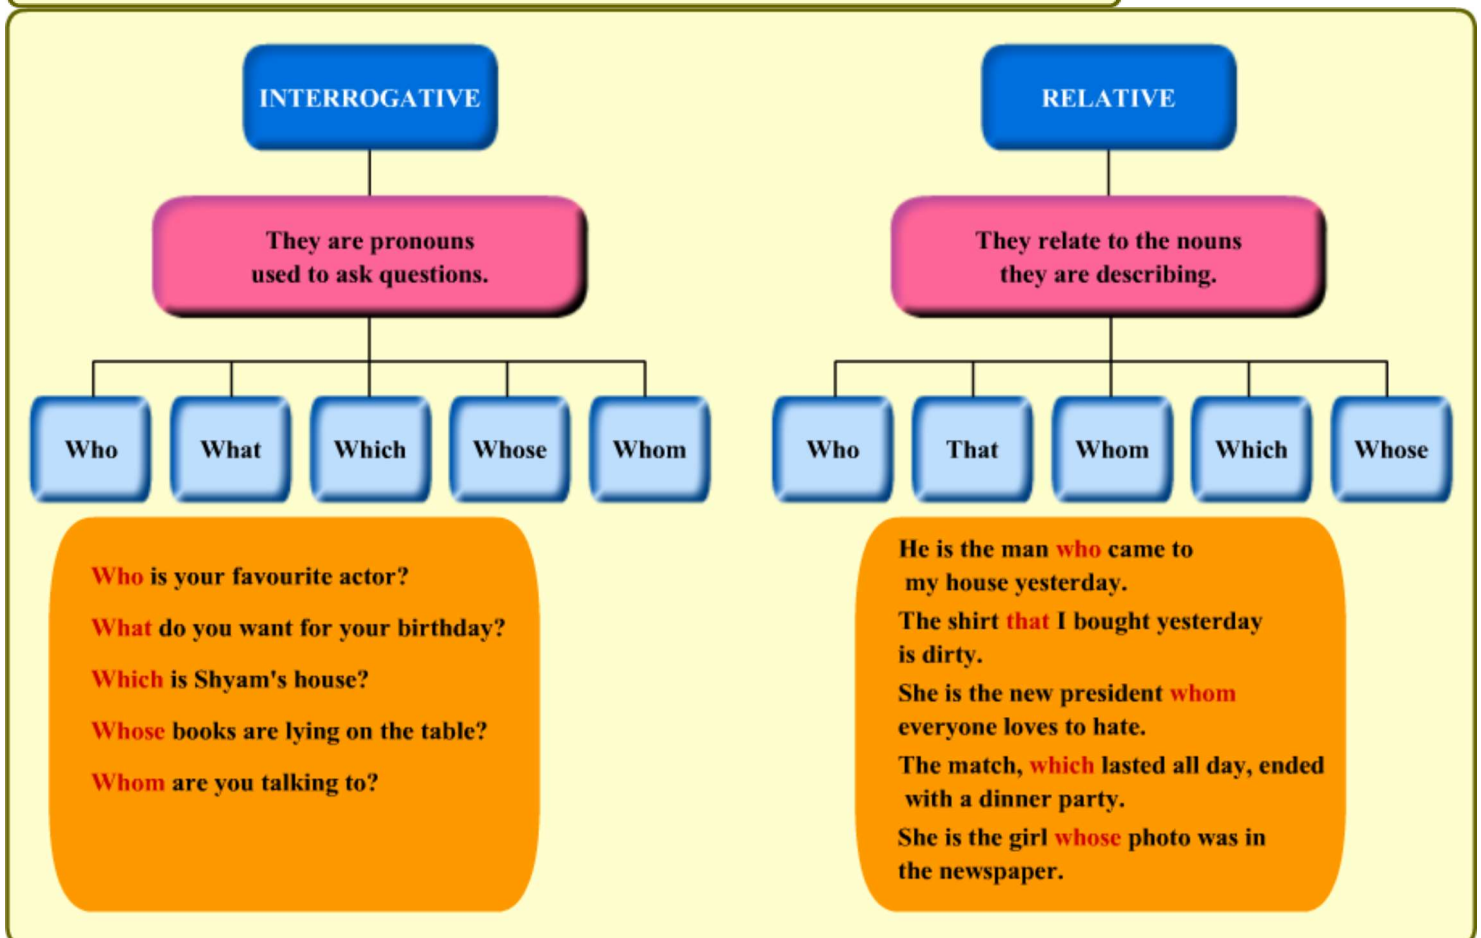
INTERROGATIVE

They are pronouns used to ask questions.

Who

What

Which

Whose

Whom

Who is your favourite actor?

What do you want for your birthday?

Which is Shyam's house?

Whose books are lying on the table?

Whom are you talking to?

RELATIVE

They relate to the nouns they are describing.

Who

That

Whom

Which

Whose

He is the man who came to my house yesterday.

The shirt that I bought yesterday is dirty.

She is the new president whom everyone loves to hate.

The match, which lasted all day, ended with a dinner party.

She is the girl whose photo was in the newspaper.